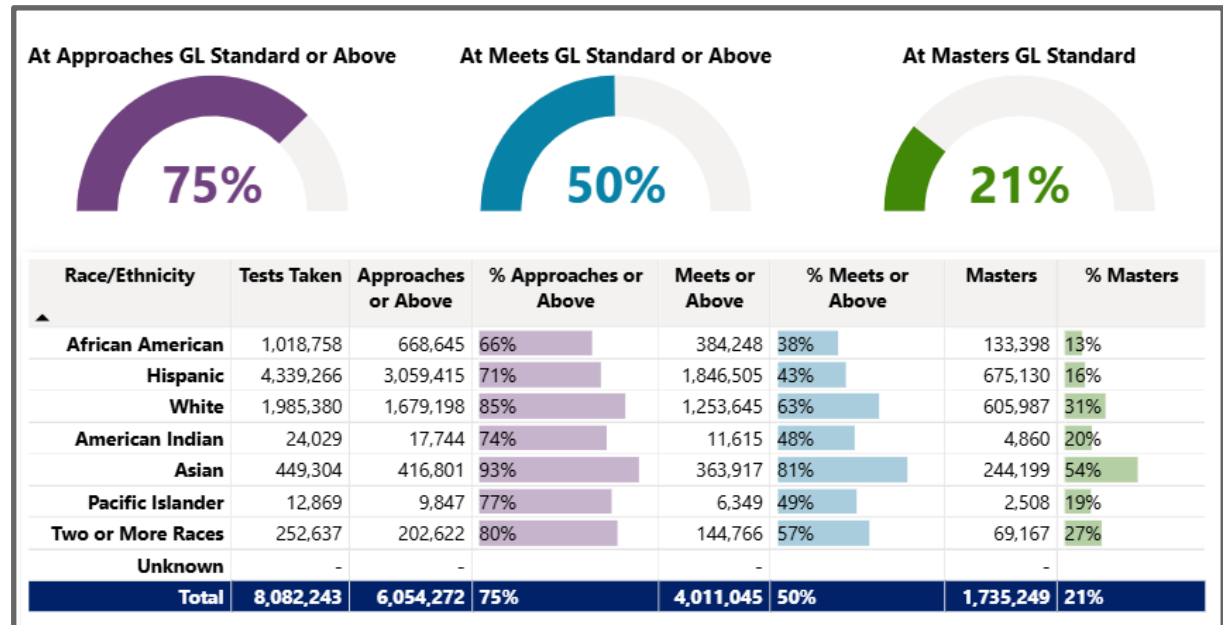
At Approaches GL Standard or Above

75%

At Meets GL Standard or Above

50%

At Masters GL Standard

21%

| Race/Ethnicity | Tests Taken | Approaches or Above | % Approaches or Above | Meets or Above | % Meets or Above | Masters | % Masters |
|---|---|---|---|---|---|---|---|
| African American | 1,018,758 | 668,645 | 66% | 384,248 | 38% | 133,398 | 13% |
| Hispanic | 4,339,266 | 3,059,415 | 71% | 1,846,505 | 43% | 675,130 | 16% |
| White | 1,985,380 | 1,679,198 | 85% | 1,253,645 | 63% | 605,987 | 31% |
| American Indian | 24,029 | 17,744 | 74% | 11,615 | 48% | 4,860 | 20% |
| Asian | 449,304 | 416,801 | 93% | 363,917 | 81% | 244,199 | 54% |
| Pacific Islander | 12,869 | 9,847 | 77% | 6,349 | 49% | 2,508 | 19% |
| Two or More Races | 252,637 | 202,622 | 80% | 144,766 | 57% | 69,167 | 27% |
| Unknown | - | - | | - | | - | |
| Total | 8,082,243 | 6,054,272 | 75% | 4,011,045 | 50% | 1,735,249 | 21% |